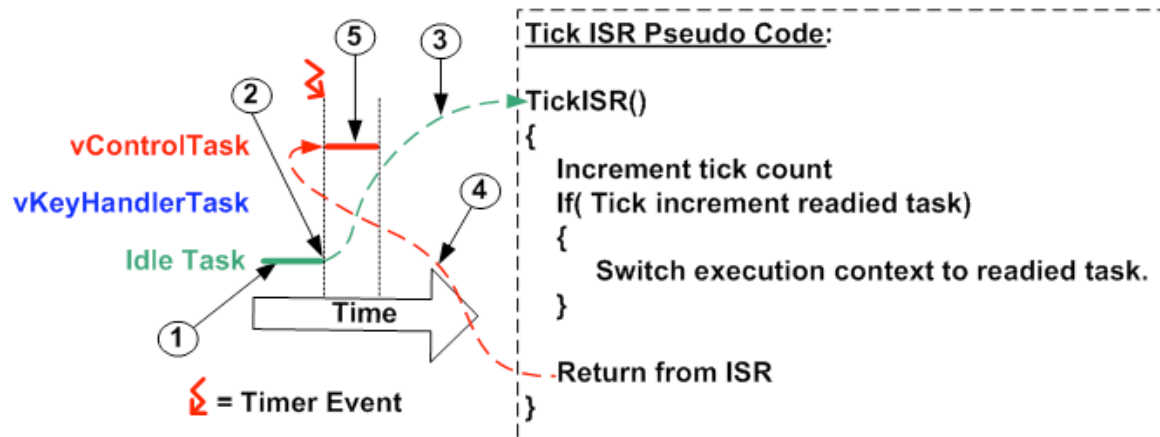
5
3
2
vControlTask
vKeyHandlerTask
4
Idle Task
Time
1
= Timer Event

Tick ISR Pseudo Code:

TickISR()
{
Increment tick count
If( Tick increment readied task)
{
Switch execution context to readied task.
}

Return from ISR
}